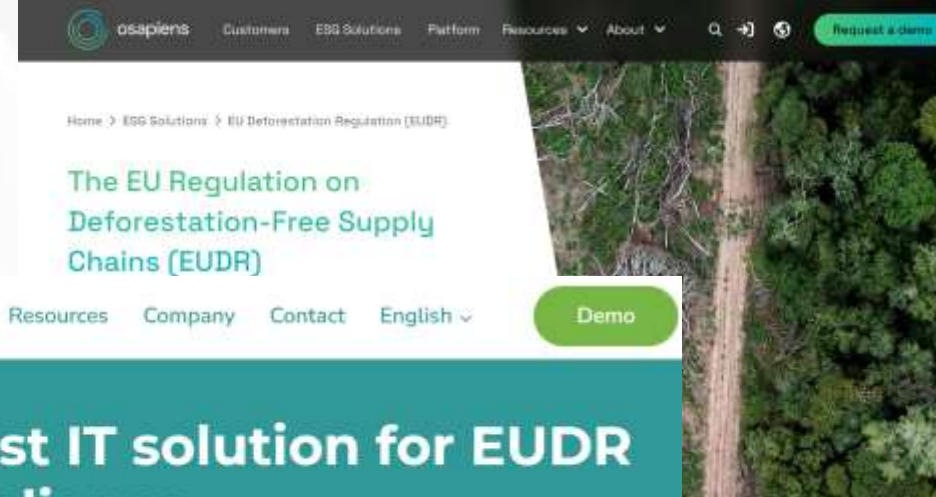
osapiens Customers ESG Solutions Platform Resources About Request a demo

Home > ESG Solutions > EU Deforestation Regulation (EUDR)

The EU Regulation on Deforestation-Free Supply Chains (EUDR)

Resources Company Contact English Demo

st IT solution for EUDR